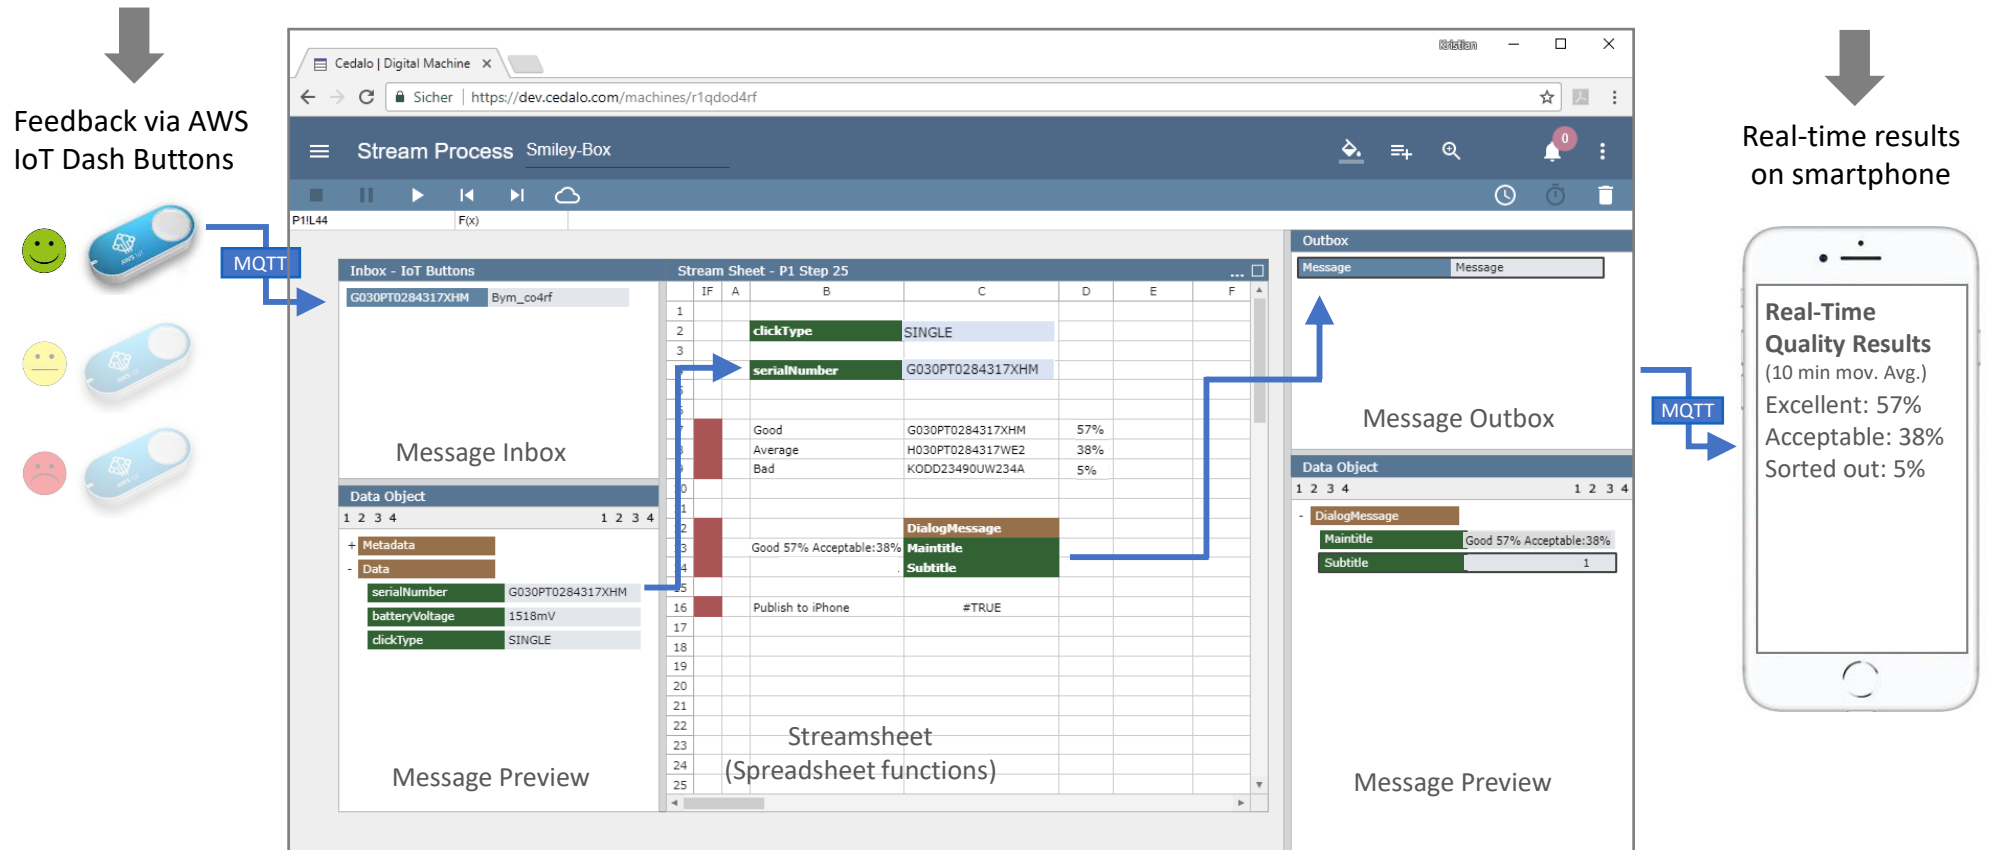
Feedback via AWS IoT Dash Buttons

MQTT

Cedalo | Digital Machine ×

Kristian

← → C Sicher | https://dev.cedalo.com/machines/r1qdod4rf

Stream Process Smiley-Box

0

P1!L44 F(x)

Inbox - IoT Buttons

G030PT0284317XHM Bym_co4rf

Message Inbox

Data Object

1 2 3 4 1 2 3 4

+ Metadata

- Data

| serialNumber | G030PT0284317XHM |
|---|---|
| batteryVoltage | 1518mV |
| clickType | SINGLE |

Message Preview

Stream Sheet - P1 Step 25

| | IF | A | B | C | D | E | F |
|---|---|---|---|---|---|---|---|
| 1 | | | | | | | |
| 2 | | | clickType | SINGLE | | | |
| 3 | | | | | | | |
| 4 | | | serialNumber | G030PT0284317XHM | | | |
| 5 | | | | | | | |
| 6 | | | | | | | |
| 7 | | | Good | G030PT0284317XHM | 57% | | |
| 8 | | | Average | H030PT0284317WE2 | 38% | | |
| 9 | | | Bad | KODD23490UW234A | 5% | | |
| 10 | | | | | | | |
| 11 | | | | | | | |
| 12 | | | | DialogMessage | | | |
| 13 | | | Good 57% Acceptable:38% | Maintitle | | | |
| 14 | | | | Subtitle | | | |
| 15 | | | | | | | |
| 16 | | | Publish to iPhone | #TRUE | | | |
| 17 | | | | | | | |
| 18 | | | | | | | |
| 19 | | | | | | | |
| 20 | | | | | | | |
| 21 | | | | | | | |
| 22 | | | | | | | |
| 23 | | | | | | | |
| 24 | | | | | | | |
| 25 | | | | | | | |

Streamsheet (Spreadsheet functions)

Outbox

Message Message

Message Outbox

Data Object

1 2 3 4 1 2 3 4

- DialogMessage

| Maintitle | Good 57% Acceptable:38% |
|---|---|
| Subtitle | 1 |

Message Preview

MQTT

Real-time results on smartphone

Real-Time Quality Results
(10 min mov. Avg.)
Excellent: 57%
Acceptable: 38%
Sorted out: 5%